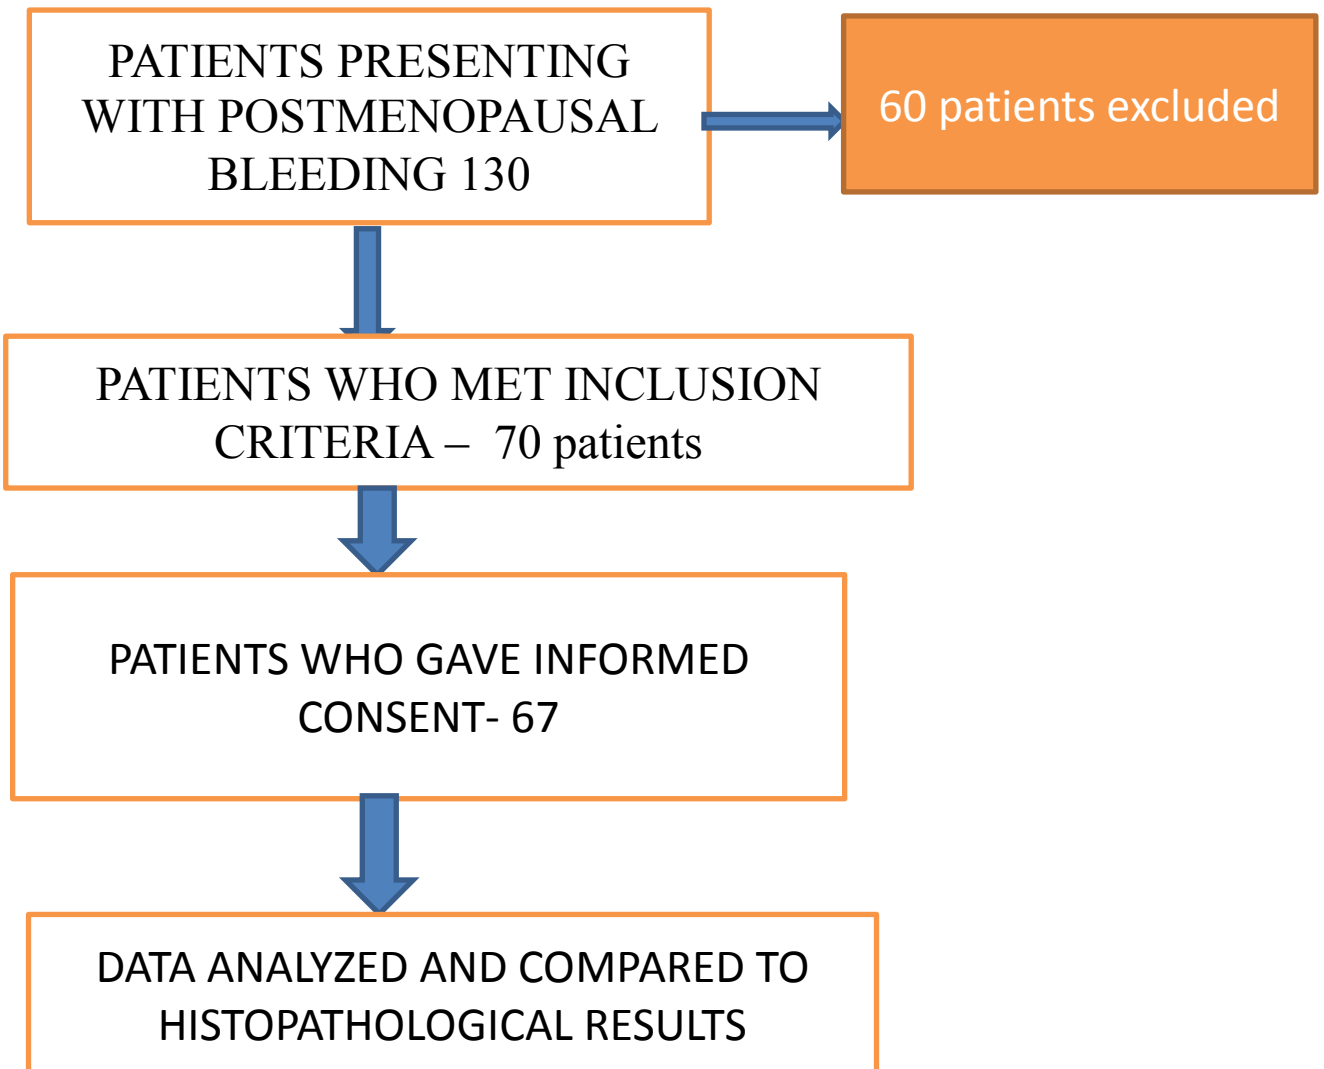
PATIENTS PRESENTING WITH POSTMENOPAUSAL BLEEDING 130

60 patients excluded

PATIENTS WHO MET INCLUSION CRITERIA – 70 patients

PATIENTS WHO GAVE INFORMED CONSENT- 67

DATA ANALYZED AND COMPARED TO HISTOPATHOLOGICAL RESULTS